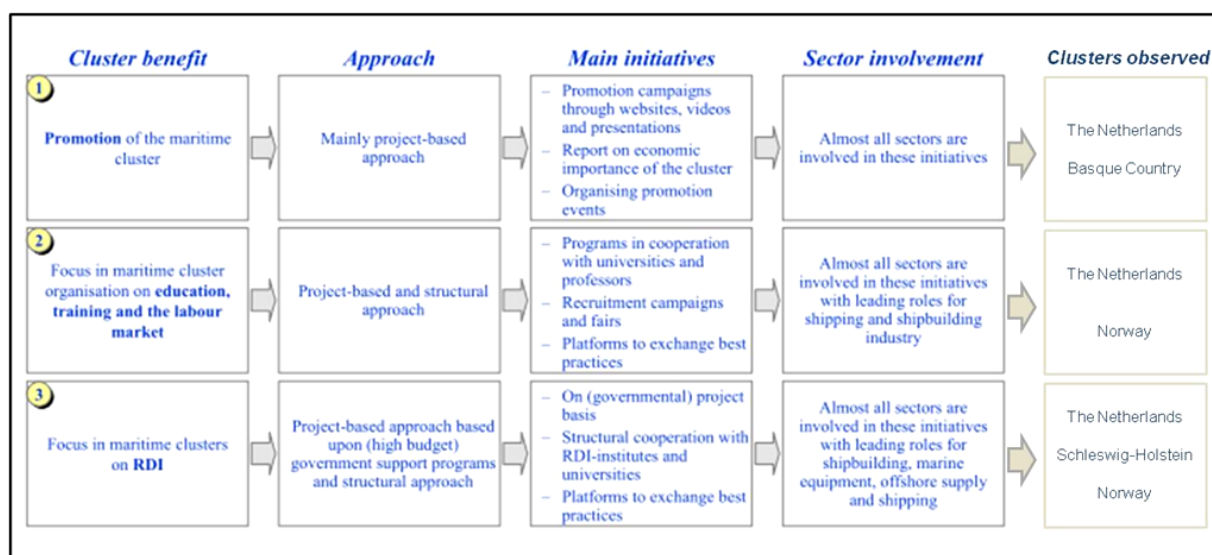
| Cluster benefit | Approach | Main initiatives | Sector involvement | Clusters observed |
|---|---|---|---|---|
| 1 Promotion of the maritime cluster | Mainly project-based approach | – Promotion campaigns through websites, videos and presentations – Report on economic importance of the cluster – Organising promotion events | Almost all sectors are involved in these initiatives | The Netherlands Basque Country |
| 2 Focus in maritime cluster organisation on education, training and the labour market | Project-based and structural approach | – Programs in cooperation with universities and professors – Recruitment campaigns and fairs – Platforms to exchange best practices | Almost all sectors are involved in these initiatives with leading roles for shipping and shipbuilding industry | The Netherlands Norway |
| 3 Focus in maritime clusters on RDI | Project-based approach based upon (high budget) government support programs and structural approach | – On (governmental) project basis – Structural cooperation with RDI-institutes and universities – Platforms to exchange best practices | Almost all sectors are involved in these initiatives with leading roles for shipbuilding, marine equipment, offshore supply and shipping | The Netherlands Schleswig-Holstein Norway |